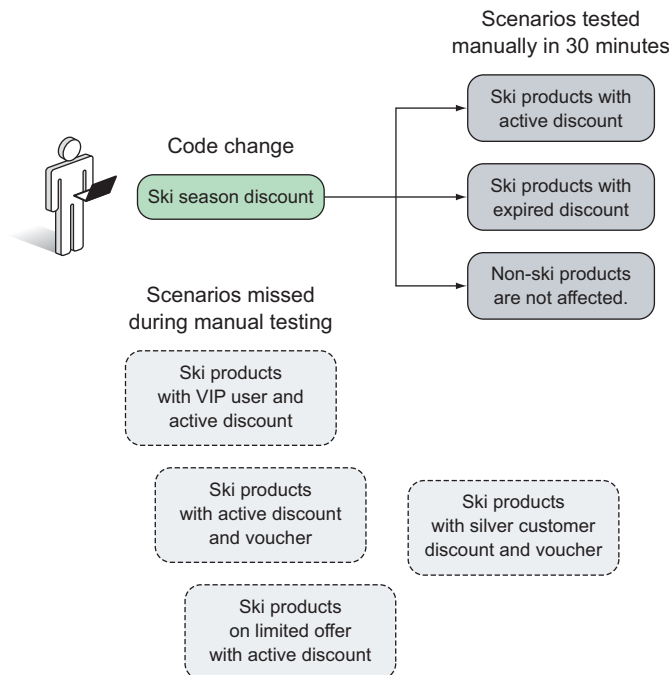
Scenarios tested manually in 30 minutes

Code change

Ski season discount

Ski products with active discount

Ski products with expired discount

Non-ski products are not affected.

Scenarios missed during manual testing

Ski products with VIP user and active discount

Ski products with active discount and voucher

Ski products with silver customer discount and voucher

Ski products on limited offer with active discount